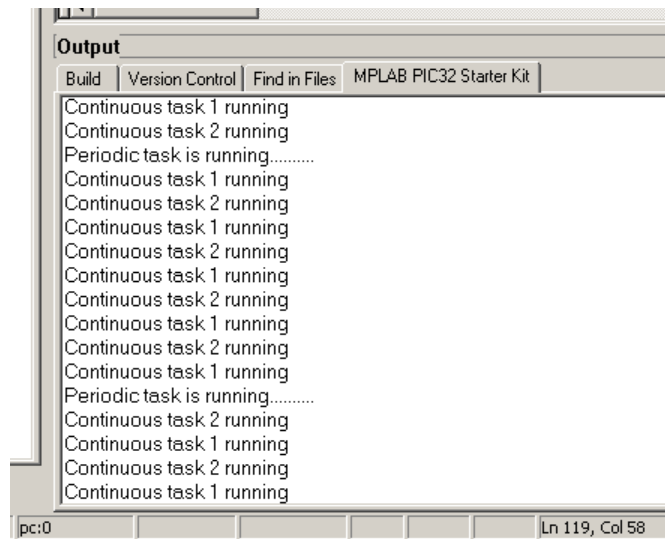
Output

Build | Version Control | Find in Files | MPLAB PIC32 Starter Kit

Continuous task 1 running
Continuous task 2 running
Periodic task is running..........
Continuous task 1 running
Continuous task 2 running
Continuous task 1 running
Continuous task 2 running
Continuous task 1 running
Continuous task 2 running
Continuous task 1 running
Continuous task 2 running
Continuous task 1 running
Periodic task is running..........
Continuous task 2 running
Continuous task 1 running
Continuous task 2 running
Continuous task 1 running

pc:0 | Ln 119, Col 58